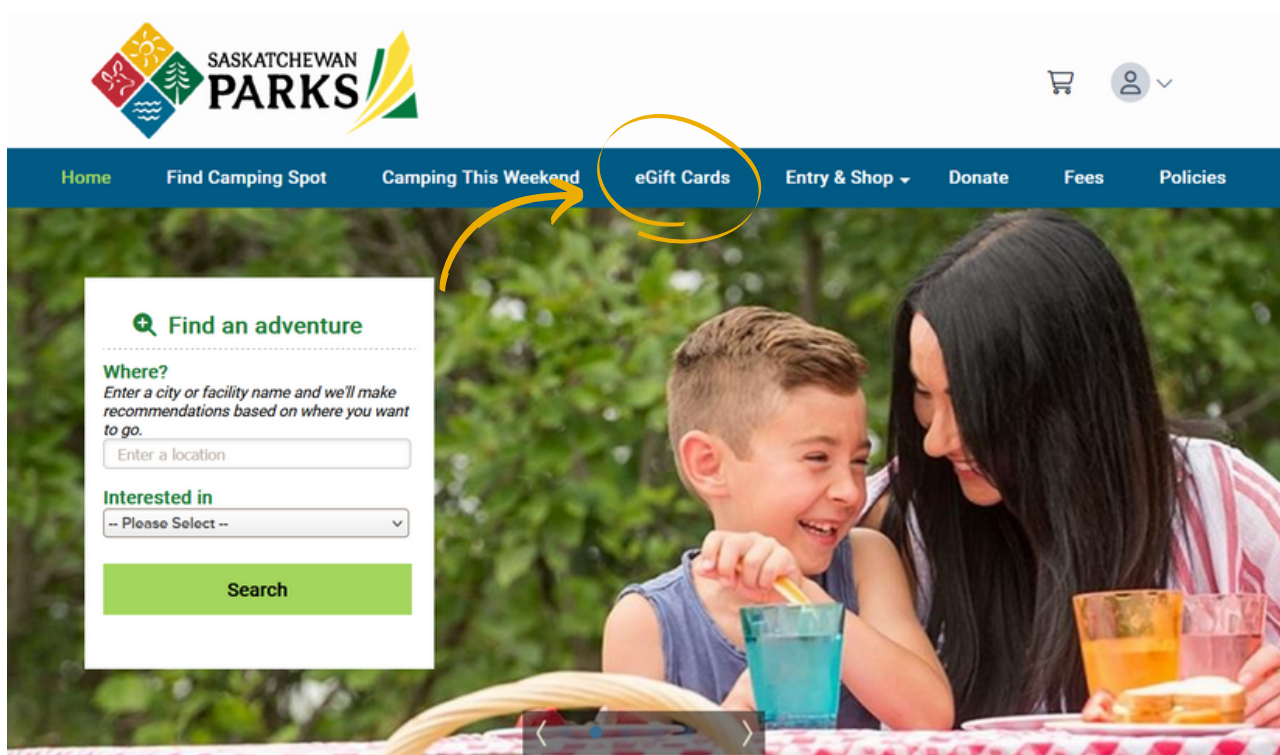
SASKATCHEWAN PARKS

Home
Find Camping Spot
Camping This Weekend
eGift Cards
Entry & Shop
Donate
Fees
Policies

Find an adventure

Where?
Enter a city or facility name and we'll make recommendations based on where you want to go.

Enter a location

Interested in
-- Please Select --

Search